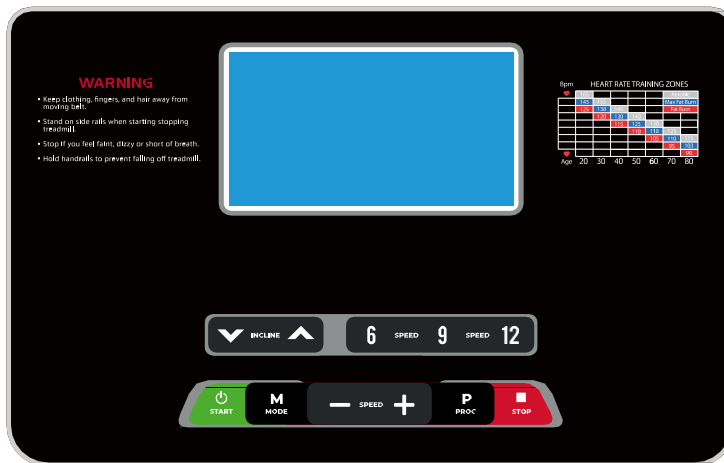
WARNING

• Keep clothing, fingers, and hair away from moving belt.

• Stand on side rails when starting stopping treadmill.

• Stop if you feel faint, dizzy or short of breath.

• Hold handrails to prevent falling off treadmill.

Bpm HEART RATE TRAINING ZONES

Max Fat Burn

Fat Burn

145

120 130

120 130 140

115 125

110 118

105 110

95 103

90

Age 20 30 40 50 60 70 80

INCLINE

6 SPEED 9 SPEED 12

START

M
MODE

SPEED

P
PROG

STOP